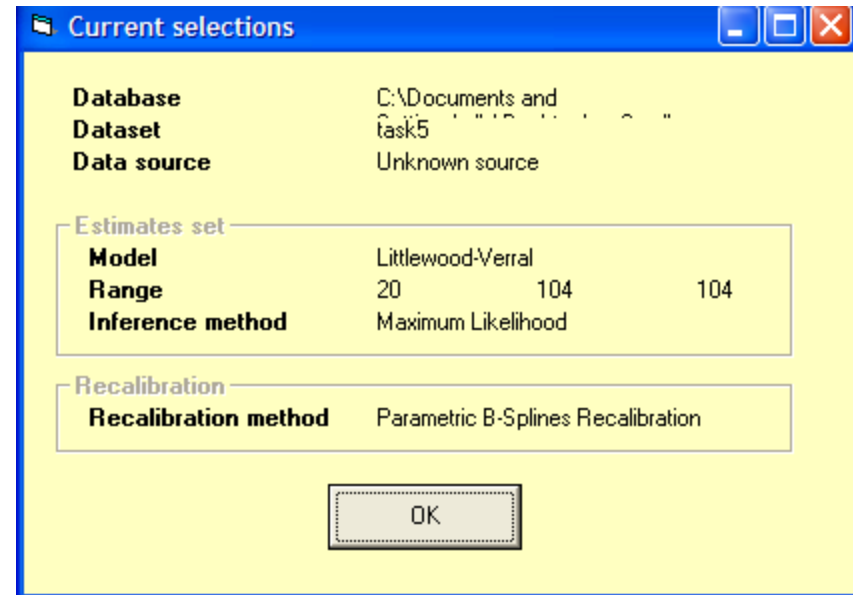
Current selections

Database C:\Documents and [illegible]
Dataset task5
Data source Unknown source

Estimates set
Model Littlewood-Verral
Range 20 104 104
Inference method Maximum Likelihood

Recalibration
Recalibration method Parametric B-Splines Recalibration

OK